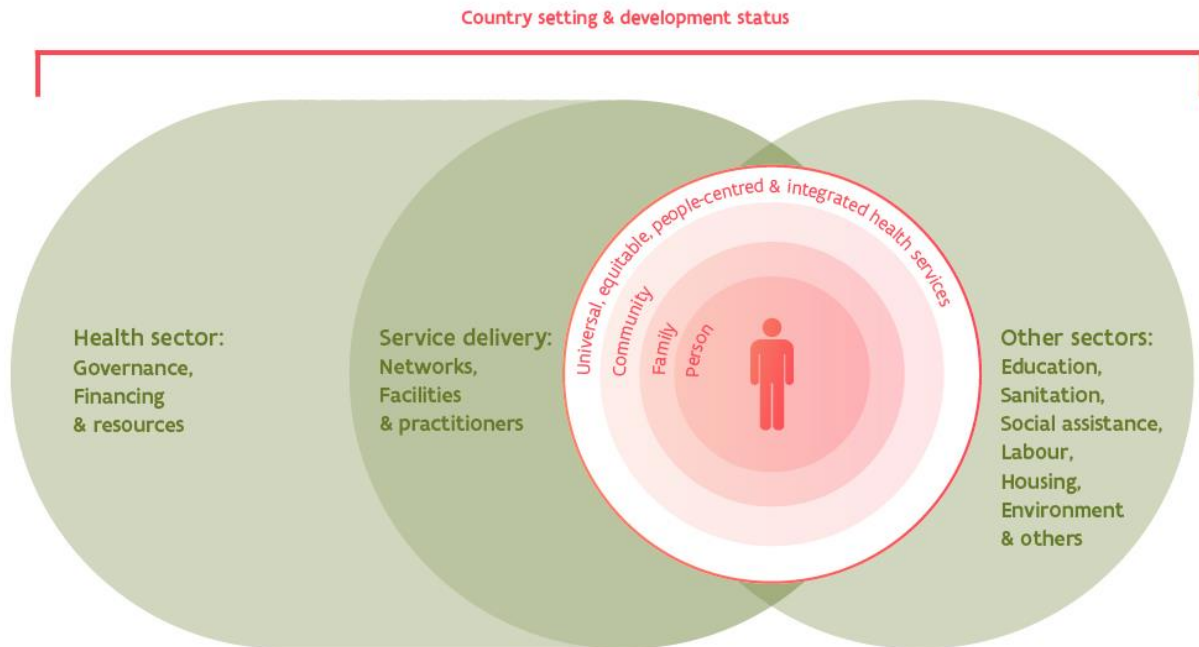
Country setting & development status

Health sector:
Governance,
Financing
& resources

Service delivery:
Networks,
Facilities
& practitioners

Universal, equitable, people-centred & integrated health services

Community

Family

Person

Other sectors:
Education,
Sanitation,
Social assistance,
Labour,
Housing,
Environment
& others